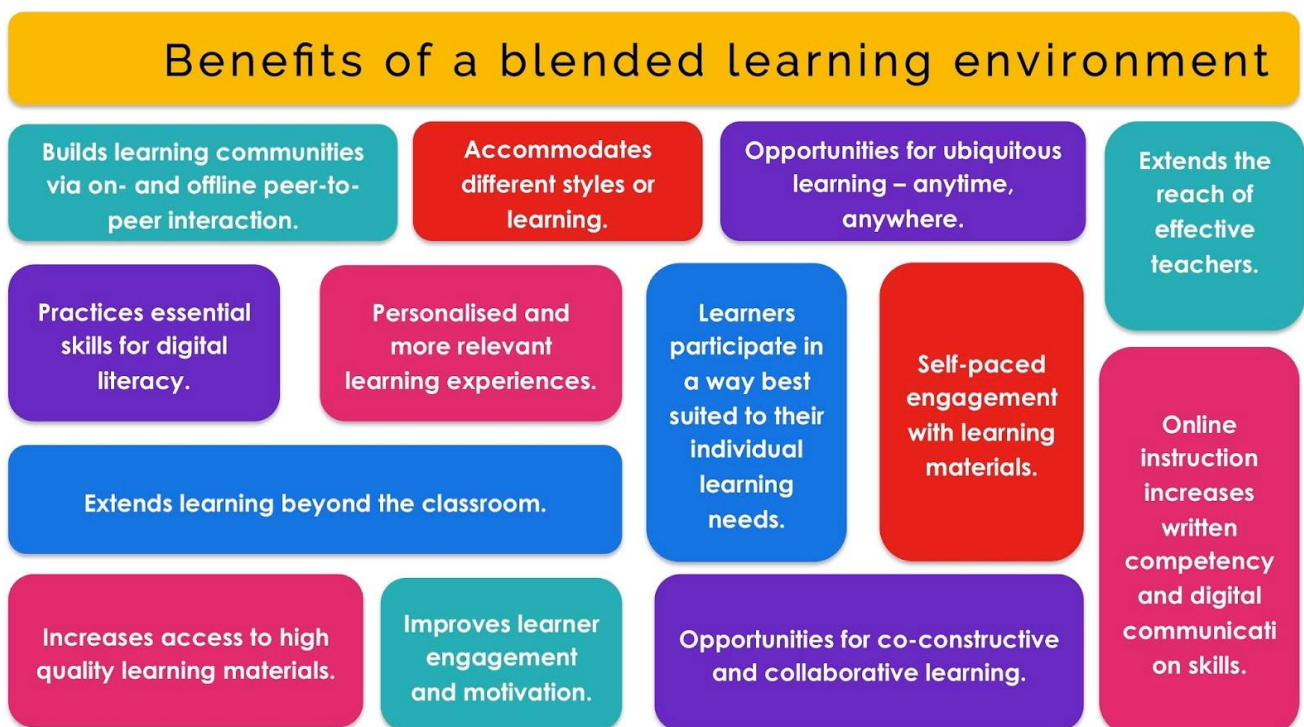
Benefits of a blended learning environment

Builds learning communities via on- and offline peer-to-peer interaction.

Accommodates different styles or learning.

Opportunities for ubiquitous learning – anytime, anywhere.

Extends the reach of effective teachers.

Practices essential skills for digital literacy.

Personalised and more relevant learning experiences.

Learners participate in a way best suited to their individual learning needs.

Self-paced engagement with learning materials.

Online instruction increases written competency and digital communicati on skills.

Extends learning beyond the classroom.

Increases access to high quality learning materials.

Improves learner engagement and motivation.

Opportunities for co-constructive and collaborative learning.